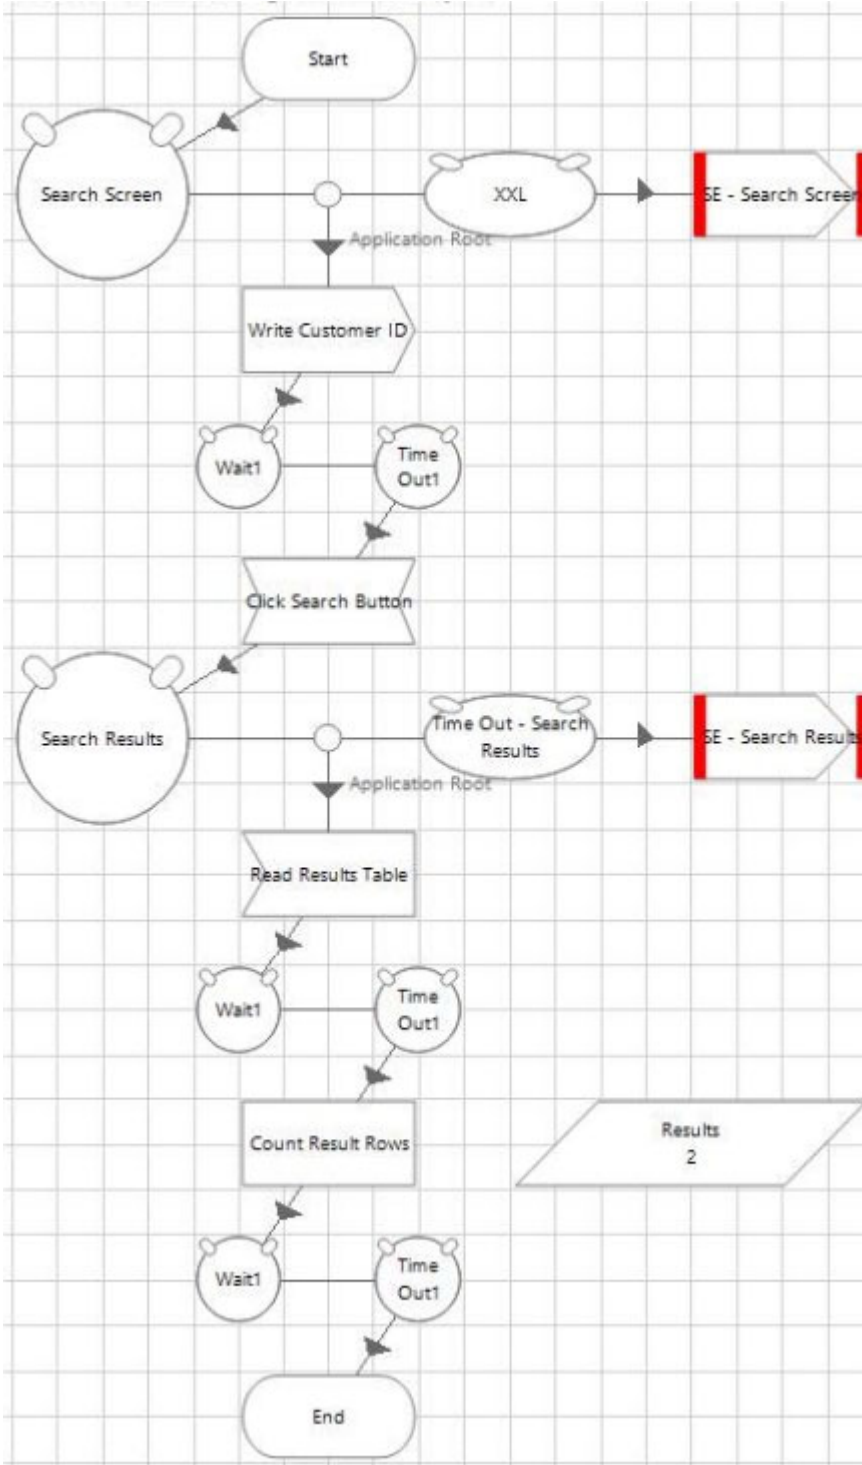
Start

Search Screen

XXL

SE - Search Screen

Application Root

Write Customer ID

Wait1

Time Out1

Click Search Button

Search Results

Time Out - Search Results

SE - Search Results

Application Root

Read Results Table

Wait1

Time Out1

Count Result Rows

Results 2

Wait1

Time Out1

End